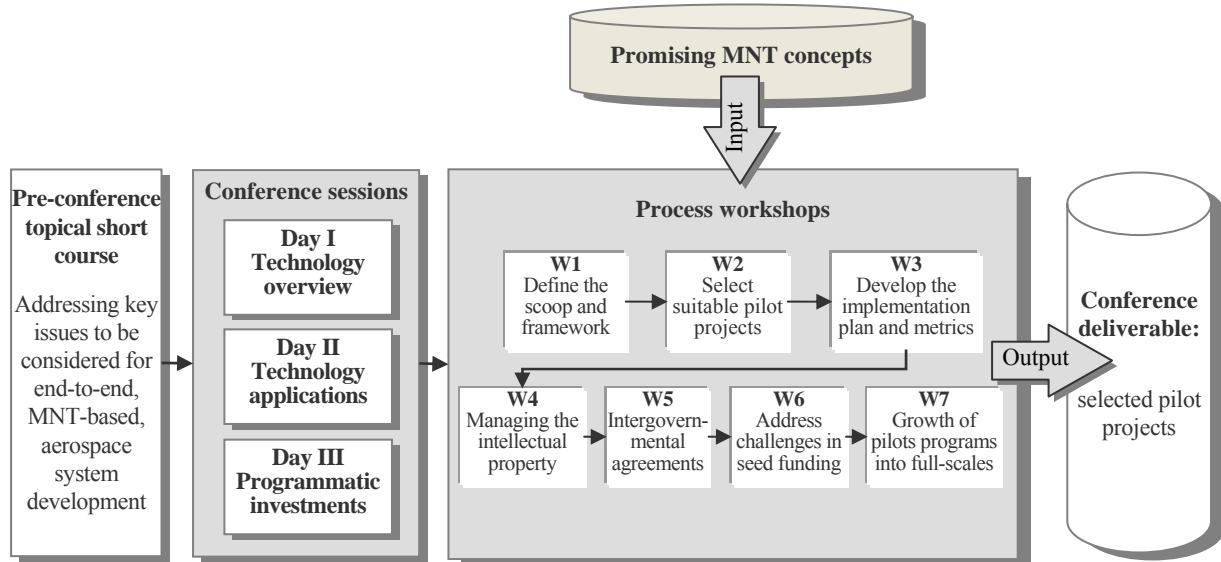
Promising MNT concepts

Input

Pre-conference topical short course

Addressing key issues to be considered for end-to-end, MNT-based, aerospace system development

Conference sessions

Day I Technology overview

Day II Technology applications

Day III Programmatic investments

Process workshops

W1 Define the scoop and framework

W2 Select suitable pilot projects

W3 Develop the implementation plan and metrics

W4 Managing the intellectual property

W5 Intergovernmental agreements

W6 Address challenges in seed funding

W7 Growth of pilots programs into full-scales

Output

Conference deliverable:

selected pilot projects